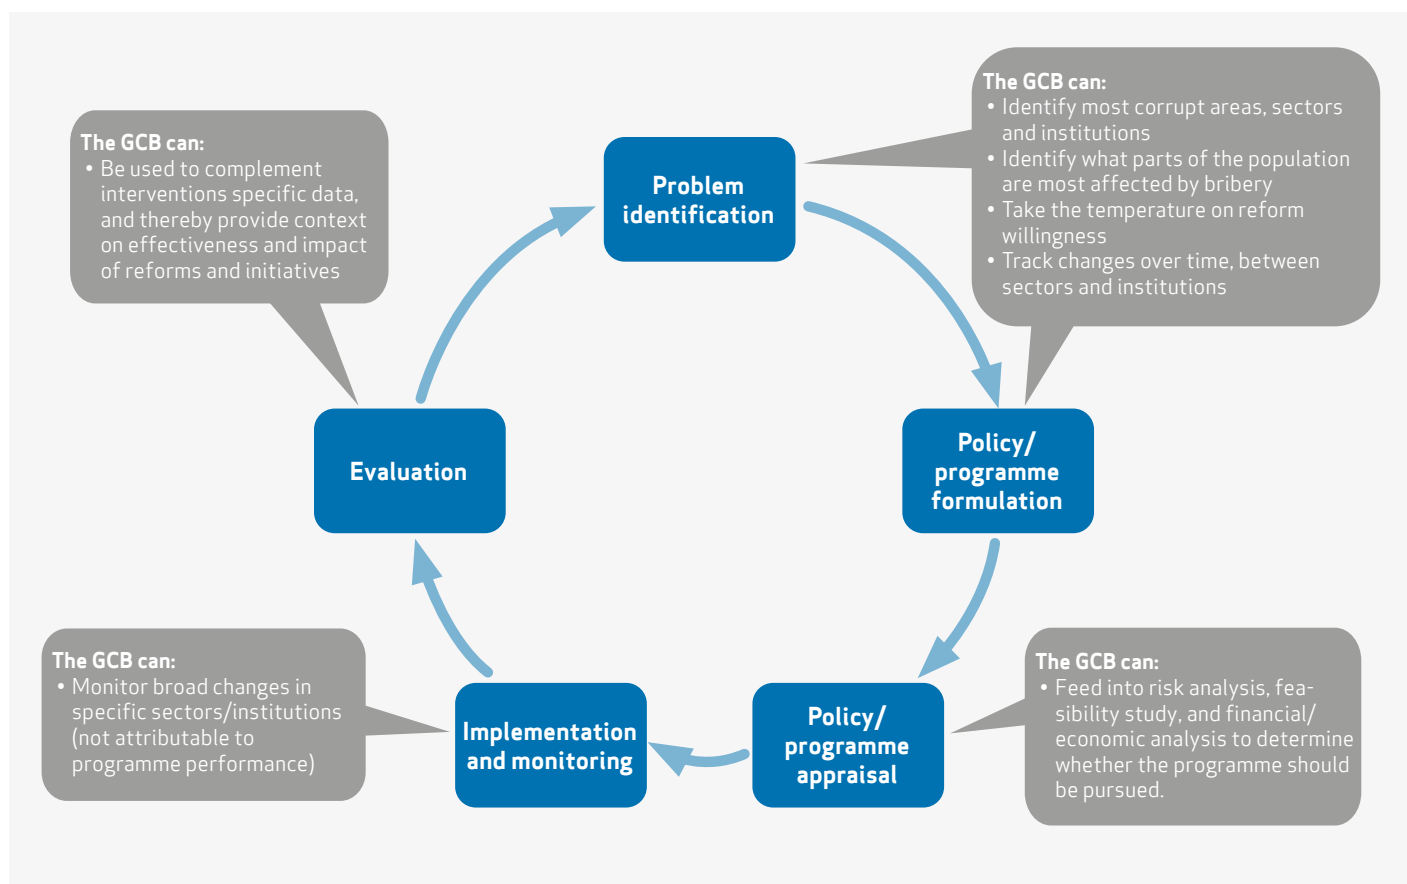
The GCB can:
• Be used to complement interventions specific data, and thereby provide context on effectiveness and impact of reforms and initiatives

Problem identification

The GCB can:
• Identify most corrupt areas, sectors and institutions
• Identify what parts of the population are most affected by bribery
• Take the temperature on reform willingness
• Track changes over time, between sectors and institutions

Evaluation

Policy/ programme formulation

The GCB can:
• Monitor broad changes in specific sectors/institutions (not attributable to programme performance)

Implementation and monitoring

Policy/ programme appraisal

The GCB can:
• Feed into risk analysis, feasibility study, and financial/ economic analysis to determine whether the programme should be pursued.